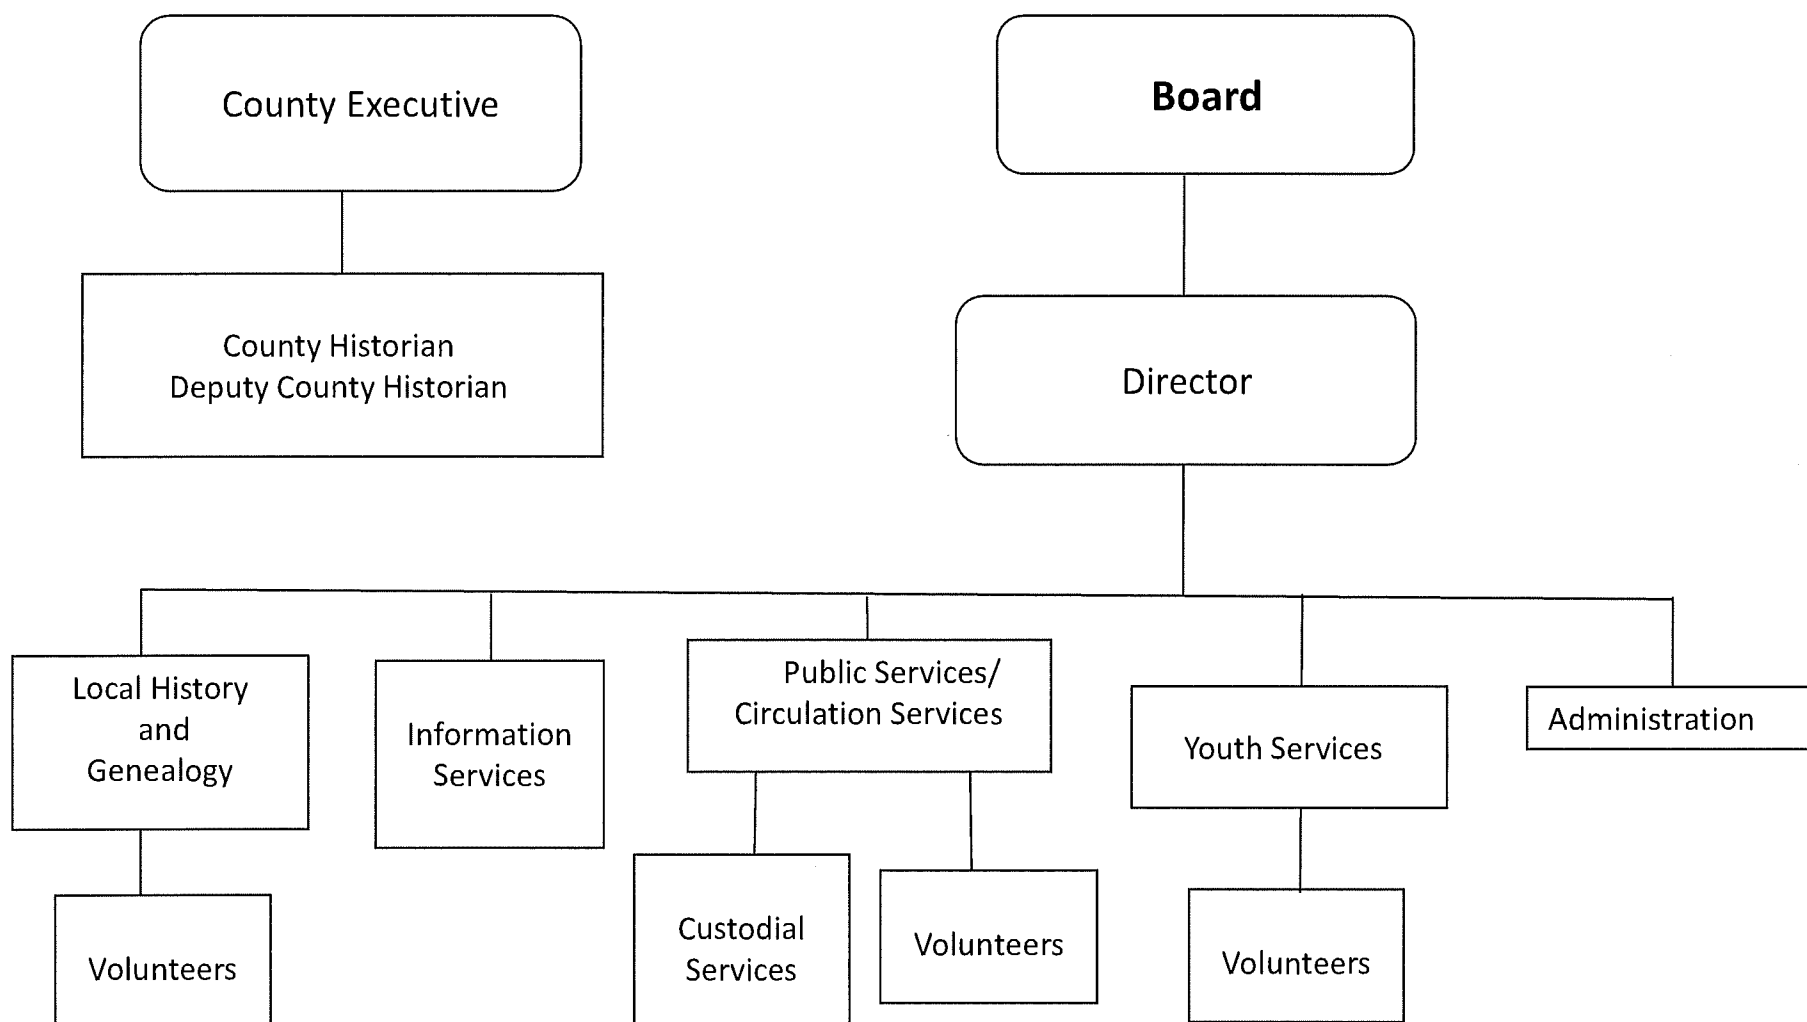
County Executive

Board

County Historian
Deputy County Historian

Director

Local History and Genealogy

Information Services

Public Services/ Circulation Services

Youth Services

Administration

Volunteers

Custodial Services

Volunteers

Volunteers